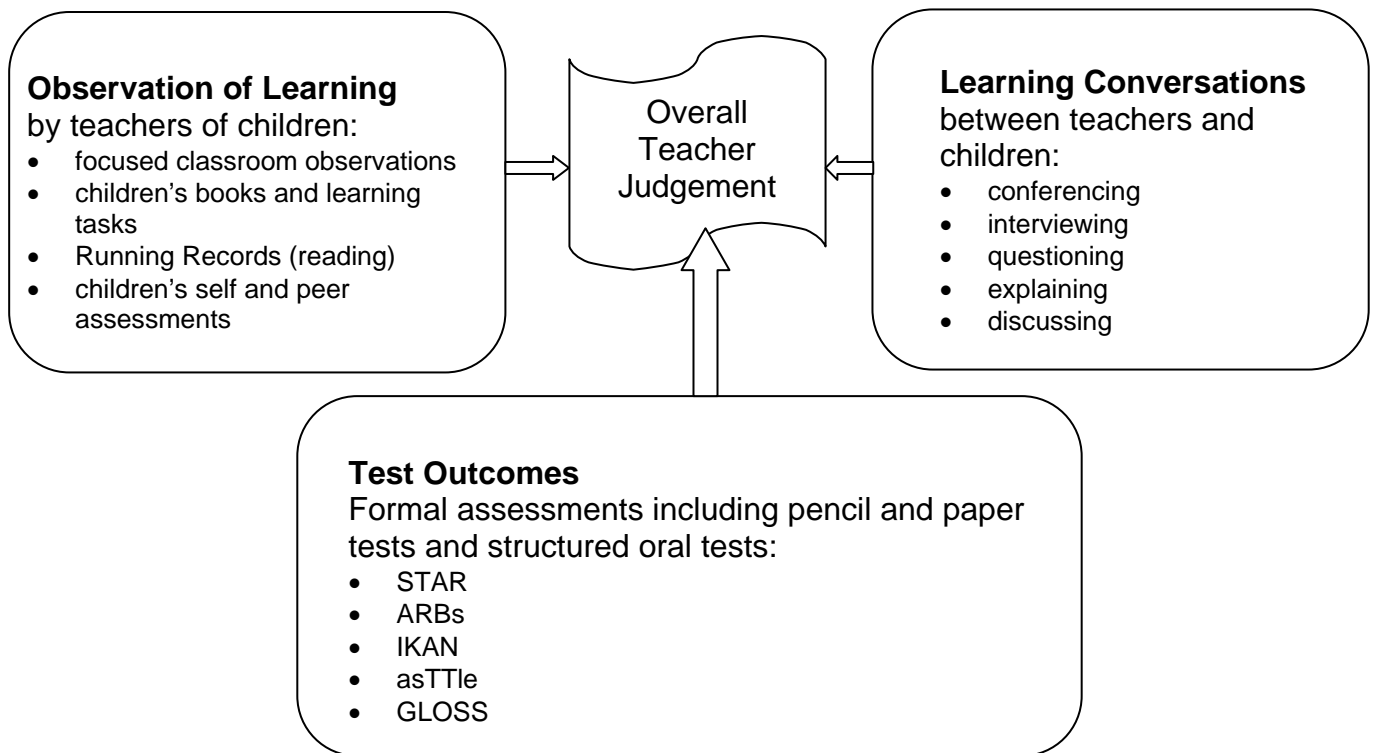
**Observation of Learning**
by teachers of children:
- focused classroom observations
- children’s books and learning tasks
- Running Records (reading)
- children’s self and peer assessments

Overall Teacher Judgement

**Learning Conversations**
between teachers and children:
- conferencing
- interviewing
- questioning
- explaining
- discussing

**Test Outcomes**
Formal assessments including pencil and paper tests and structured oral tests:
- STAR
- ARBs
- IKAN
- asTTle
- GLOSS